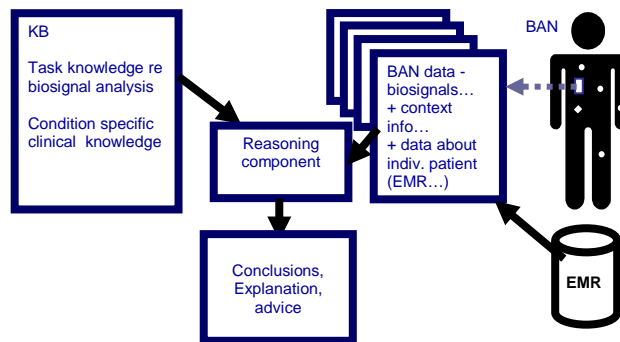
KB

Task knowledge re biosignal analysis

Condition specific clinical knowledge

Reasoning component

BAN data - biosignals…
+ context info…
+ data about indiv. patient (EMR…)

BAN

Conclusions, Explanation, advice

EMR